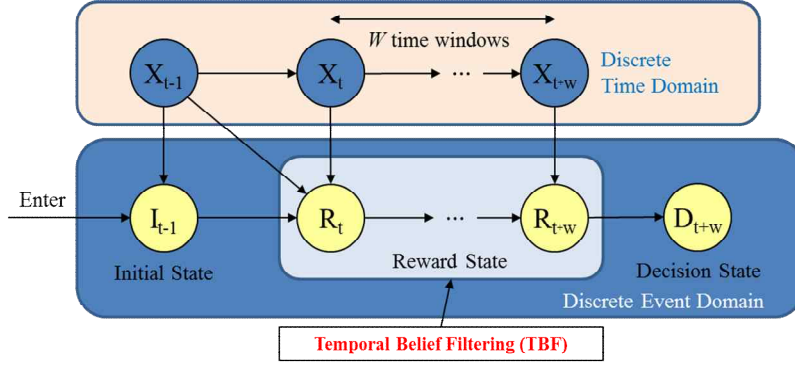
$W$ time windows

$X_{t-1}$

$X_t$

...

$X_{t+w}$

Discrete Time Domain

Enter

$I_{t-1}$

$R_t$

...

$R_{t+w}$

$D_{t+w}$

Initial State

Reward State

Decision State

Discrete Event Domain

Temporal Belief Filtering (TBF)